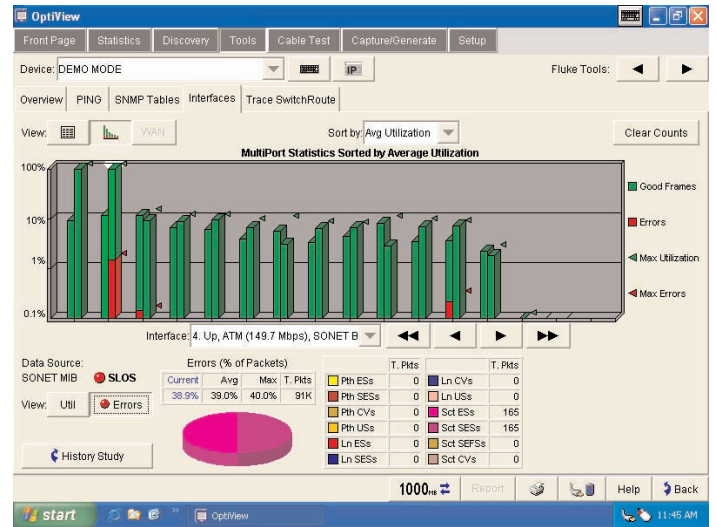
OptiView

Front Page | Statistics | Discovery | Tools | Cable Test | Capture/Generate | Setup

Device: DEMO MODE

IP

Fluke Tools:

Overview | PING | SNMP Tables | Interfaces | Trace SwitchRoute

View:

WAN

Sort by: Avg Utilization

Clear Counts

MultiPort Statistics Sorted by Average Utilization

100%

10%

1%

0.1%

Good Frames

Errors

Max Utilization

Max Errors

Interface: 4. Up, ATM (149.7 Mbps), SONET B

Data Source:
SONET MIB
SLOS

View: Util | Errors

Errors (% of Packets)

| Current | Avg | Max | T. Pkts |
|---|---|---|---|
| 38.9% | 39.0% | 40.0% | 91K |

History Study

| | T. Pkts | | T. Pkts |
|---|---|---|---|
| Pth ESs | 0 | Ln CVs | 0 |
| Pth SESs | 0 | Ln USs | 0 |
| Pth CVs | 0 | Sct ESs | 165 |
| Pth USs | 0 | Sct SESs | 165 |
| Ln ESs | 0 | Sct SEFSs | 0 |
| Ln SESs | 0 | Sct CVs | 0 |

1000ms

Report

Help

Back

start

OptiView

11:45 AM